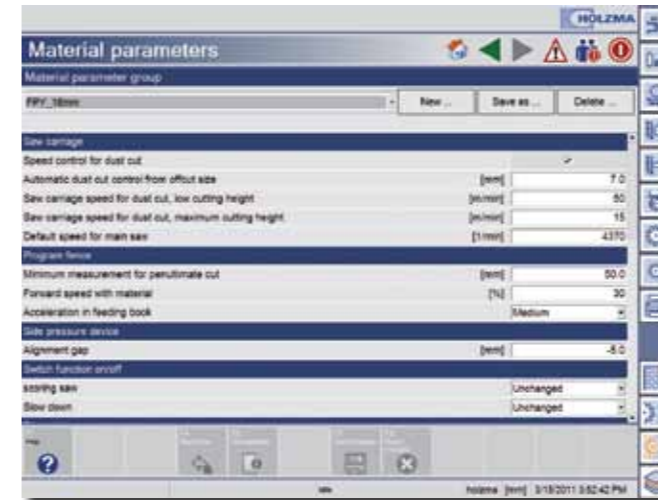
HOLZMA

Material parameters

Material parameter group

FPY_18mm

New ...

Save as ...

Delete ...

Saw carriage

Speed control for dust cut

✓

Automatic dust cut control from offcut size

[mm]

7.0

Saw carriage speed for dust cut, low cutting height

[m/min]

50

Saw carriage speed for dust cut, maximum cutting height

[m/min]

15

Default speed for main saw

[1/min]

4370

Program fence

Minimum measurement for penultimate cut

[mm]

50.0

Forward speed with material

[%]

30

Acceleration in feeding book

Medium

Side pressure device

Alignment gap

[mm]

-5.0

Switch function on/off

scoring saw

Unchanged

Slow down

Unchanged

Help

holzma [mm] 3/18/2011 3:52:42 PM